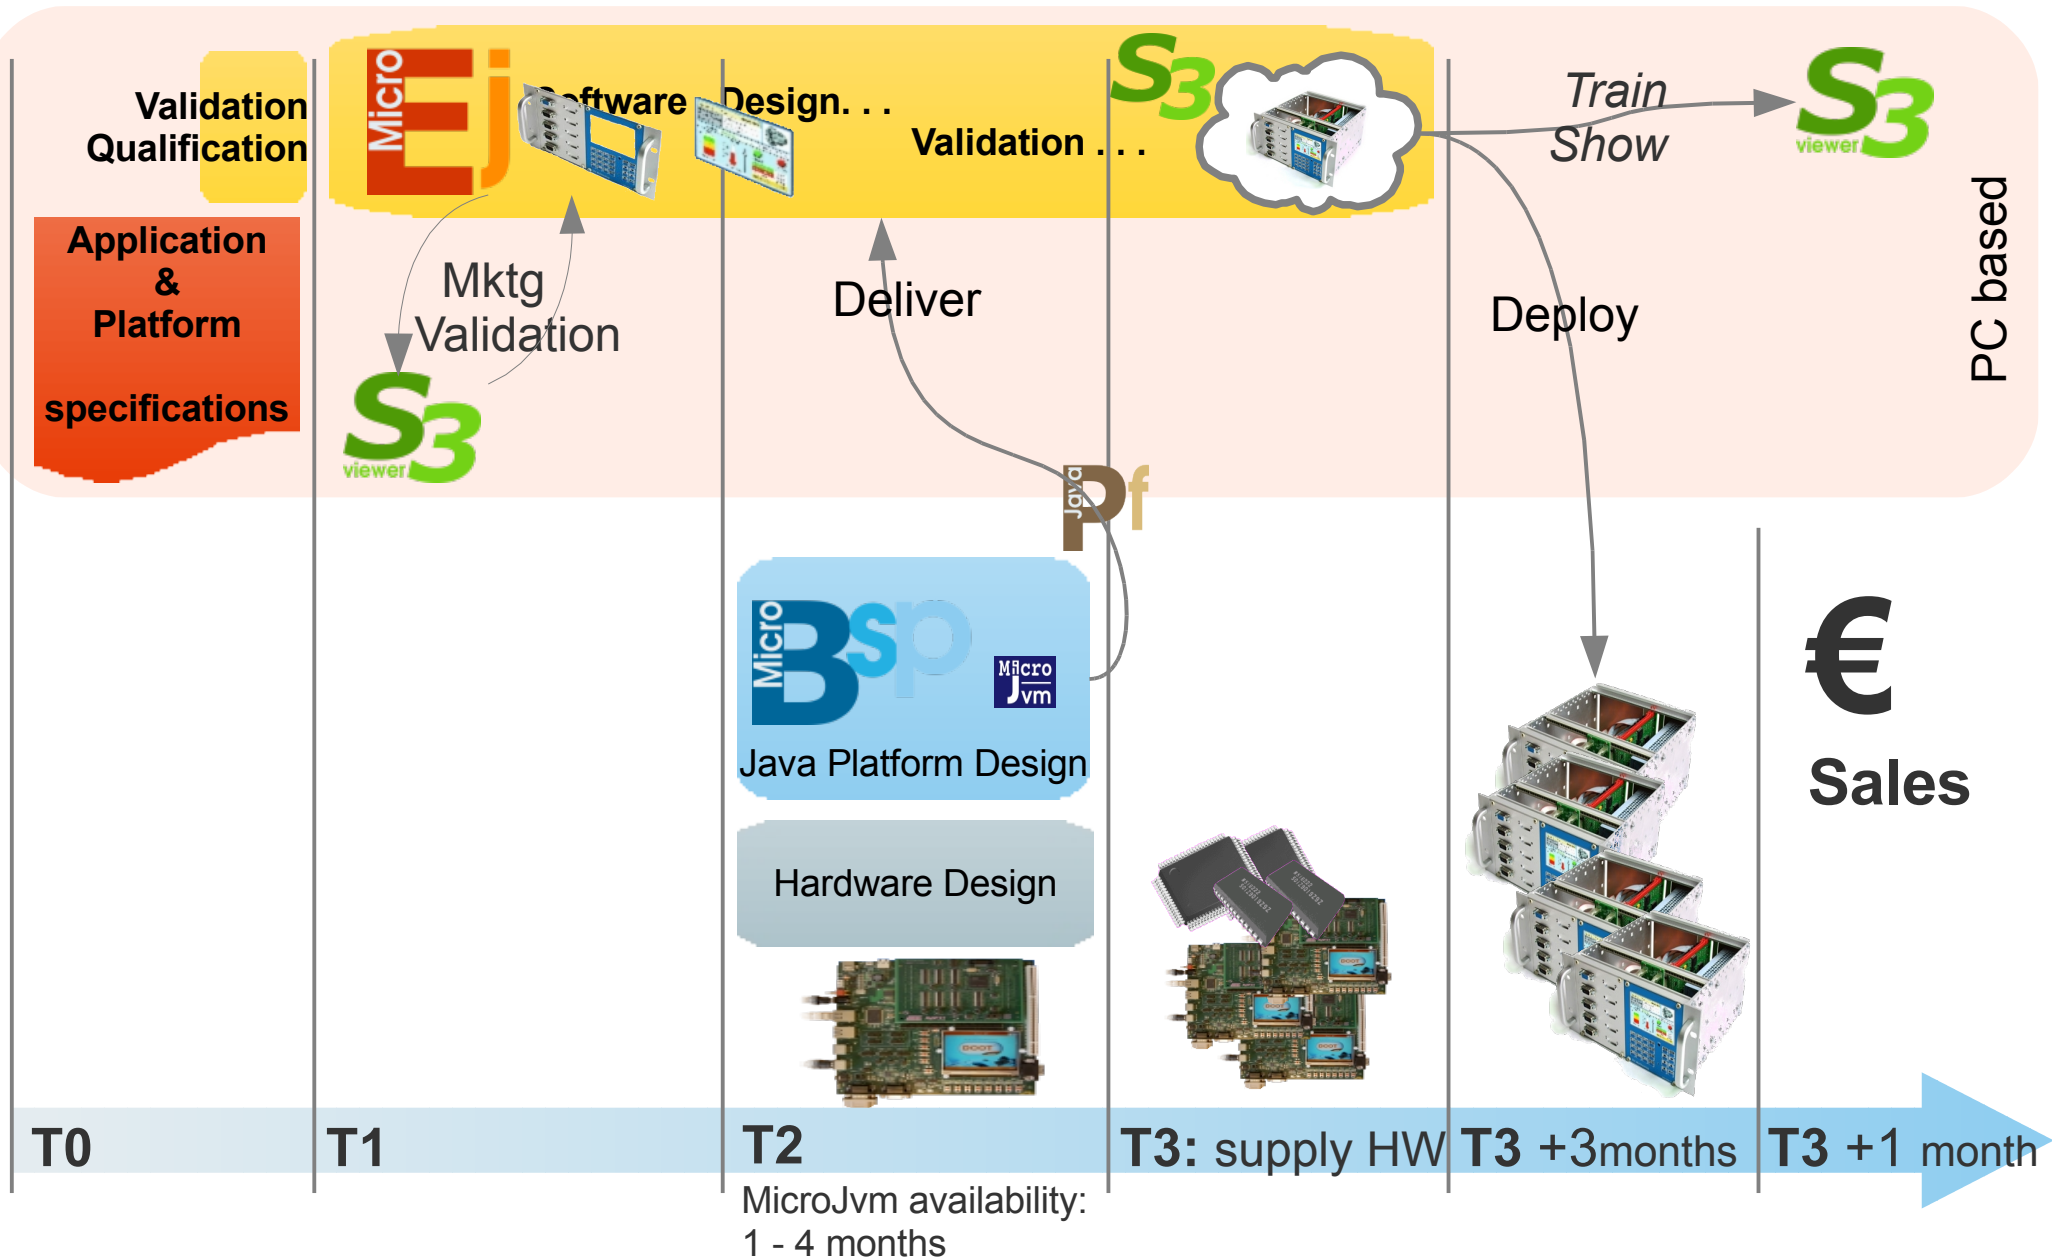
Validation
Qualification

Micro Ej

Software Design. . .

Validation . . .

S3

Train
Show

S3 viewer

PC based

Application
&
Platform

specifications

Mktg
Validation

S3 viewer

Deliver

Deploy

Java Pf

Micro BSP

Micro Jvm

Java Platform Design

€

Sales

Hardware Design

T0

T1

T2

MicroJvm availability:
1 - 4 months

T3: supply HW

T3 +3months

T3 +1 month